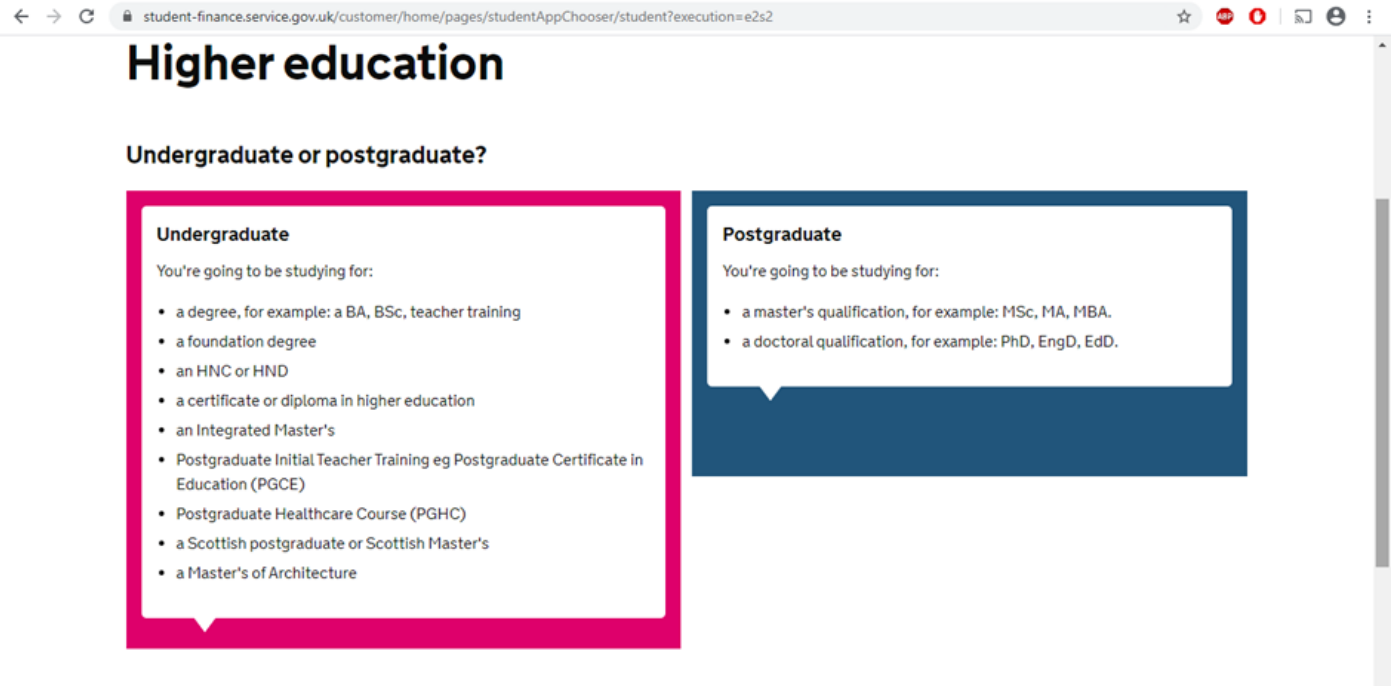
student-finance.service.gov.uk/customer/home/pages/studentAppChooser/student?execution=e2s2

ABP

# Higher education

## Undergraduate or postgraduate?

**Undergraduate**

You're going to be studying for:

- a degree, for example: a BA, BSc, teacher training
- a foundation degree
- an HNC or HND
- a certificate or diploma in higher education
- an Integrated Master's
- Postgraduate Initial Teacher Training eg Postgraduate Certificate in Education (PGCE)
- Postgraduate Healthcare Course (PGHC)
- a Scottish postgraduate or Scottish Master's
- a Master's of Architecture

**Postgraduate**

You're going to be studying for:

- a master's qualification, for example: MSc, MA, MBA.
- a doctoral qualification, for example: PhD, EngD, EdD.